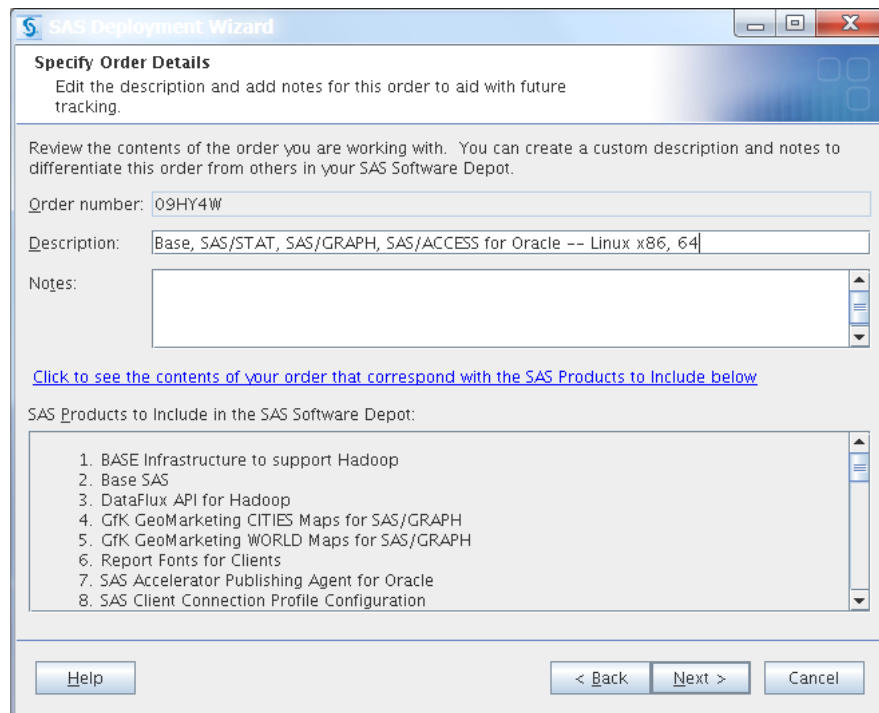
SAS Deployment Wizard

Specify Order Details
Edit the description and add notes for this order to aid with future tracking.

Review the contents of the order you are working with. You can create a custom description and notes to differentiate this order from others in your SAS Software Depot.

Order number: 09HY4W

Description: Base, SAS/STAT, SAS/GRAPH, SAS/ACCESS for Oracle -- Linux x86, 64

Notes:

Click to see the contents of your order that correspond with the SAS Products to Include below

SAS Products to Include in the SAS Software Depot:

1. BASE Infrastructure to support Hadoop
2. Base SAS
3. DataFlux API for Hadoop
4. GfK GeoMarketing CITIES Maps for SAS/GRAPH
5. GfK GeoMarketing WORLD Maps for SAS/GRAPH
6. Report Fonts for Clients
7. SAS Accelerator Publishing Agent for Oracle
8. SAS Client Connection Profile Configuration

Help

< Back

Next >

Cancel